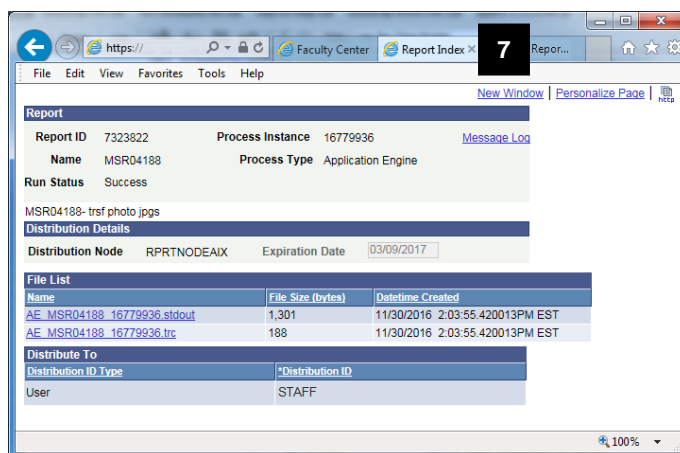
https://

Faculty Center

Report Index

7

Repor...

File Edit View Favorites Tools Help

New Window | Personalize Page | http

Report

Report ID 7323822 Process Instance 16779936 Message Log

Name MSR04188 Process Type Application Engine

Run Status Success

MSR04188- trsf photo jpgs

Distribution Details

Distribution Node RPRTNODEAIX Expiration Date 03/09/2017

File List

| Name | File Size (bytes) | Datetime Created |
|---|---|---|
| AE_MSR04188_16779936.stdout | 1,301 | 11/30/2016 2:03:55.420013PM EST |
| AE_MSR04188_16779936.trc | 188 | 11/30/2016 2:03:55.420013PM EST |

Distribute To

| Distribution ID Type | *Distribution ID |
|---|---|
| User | STAFF |

100%